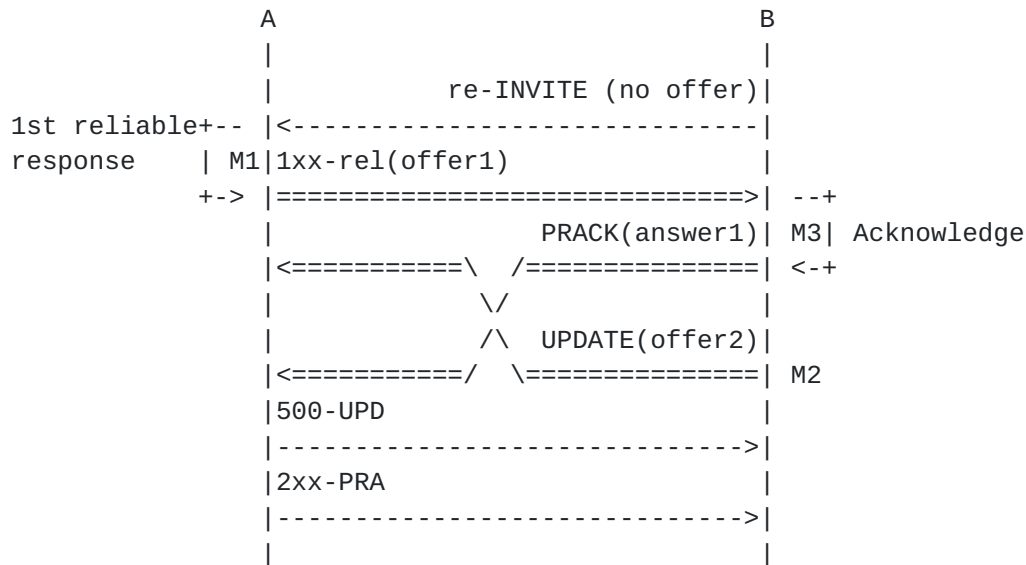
A                              B
           |                              |
           |             re-INVITE (no offer)|
1st reliable+-- |<-----------------------------|
response    | M1|1xx-rel(offer1)               |
           +-> |=============================>| --+
           |                  PRACK(answer1)| M3| Acknowledge
           |<===========\  /===============| <-+
           |             \/                |
           |             /\  UPDATE(offer2)|
           |<===========/  \===============| M2
           |500-UPD                        |
           |------------------------------>|
           |2xx-PRA                        |
           |------------------------------>|
           |                              |